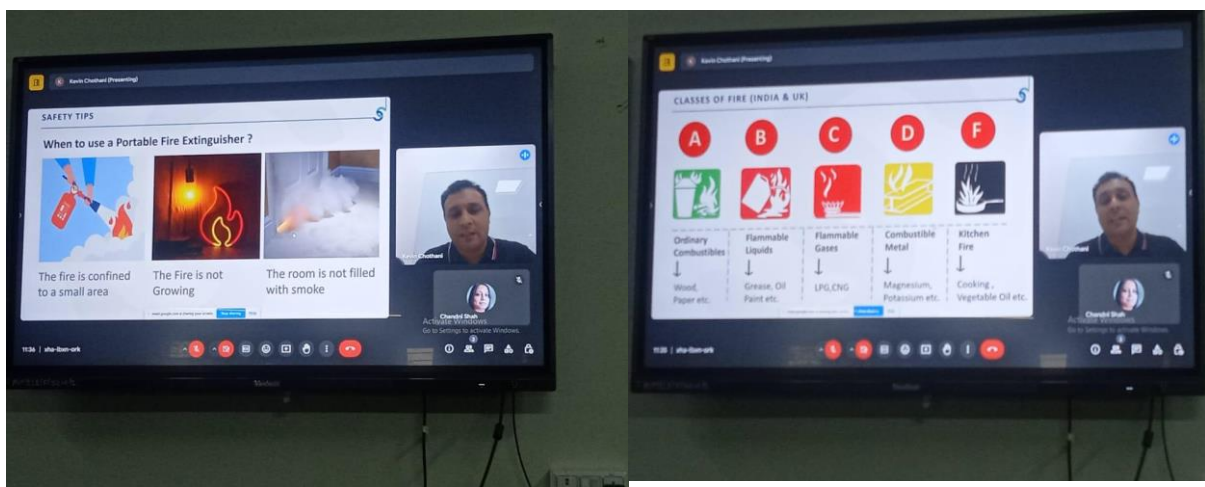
Kevin Chothani (Presenting)

SAFETY TIPS

When to use a Portable Fire Extinguisher ?

The fire is confined to a small area

The Fire is not Growing

The room is not filled with smoke

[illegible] Stop sharing

Kevin Chothani

Chandni Shah

Activate Windows
Go to Settings to activate Windows.

11:36 | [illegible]

Kevin Chothani (Presenting)

CLASSES OF FIRE (INDIA & UK)

| A | B | C | D | F |
|---|---|---|---|---|
| Ordinary Combustibles | Flammable Liquids | Flammable Gases | Combustible Metal | Kitchen Fire |
| ↓ | ↓ | ↓ | ↓ | ↓ |
| Wood, Paper etc. | Grease, Oil Paint etc. | LPG,CNG | Magnesium, Potassium etc. | Cooking , Vegetable Oil etc. |

Kevin Chothani

Chandni Shah

Activate Windows
Go to Settings to activate Windows.

11:38 | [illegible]